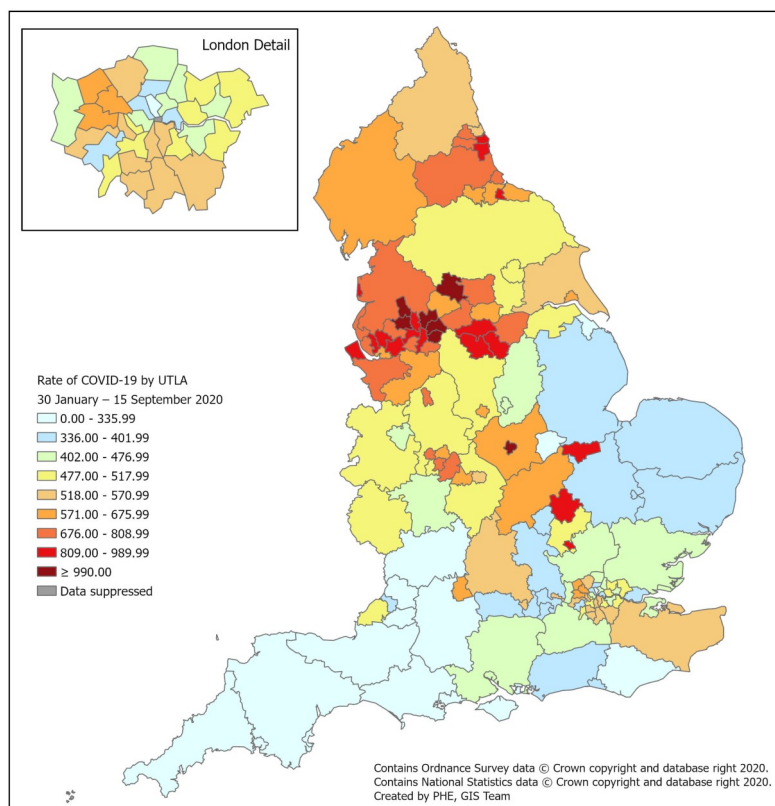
London Detail

Rate of COVID-19 by UTLA
30 January – 15 September 2020
0.00 - 335.99
336.00 - 401.99
402.00 - 476.99
477.00 - 517.99
518.00 - 570.99
571.00 - 675.99
676.00 - 808.99
809.00 - 989.99
≥ 990.00
Data suppressed

Contains Ordnance Survey data © Crown copyright and database right 2020.
Contains National Statistics data © Crown copyright and database right 2020.
Created by PHE, GIS Team